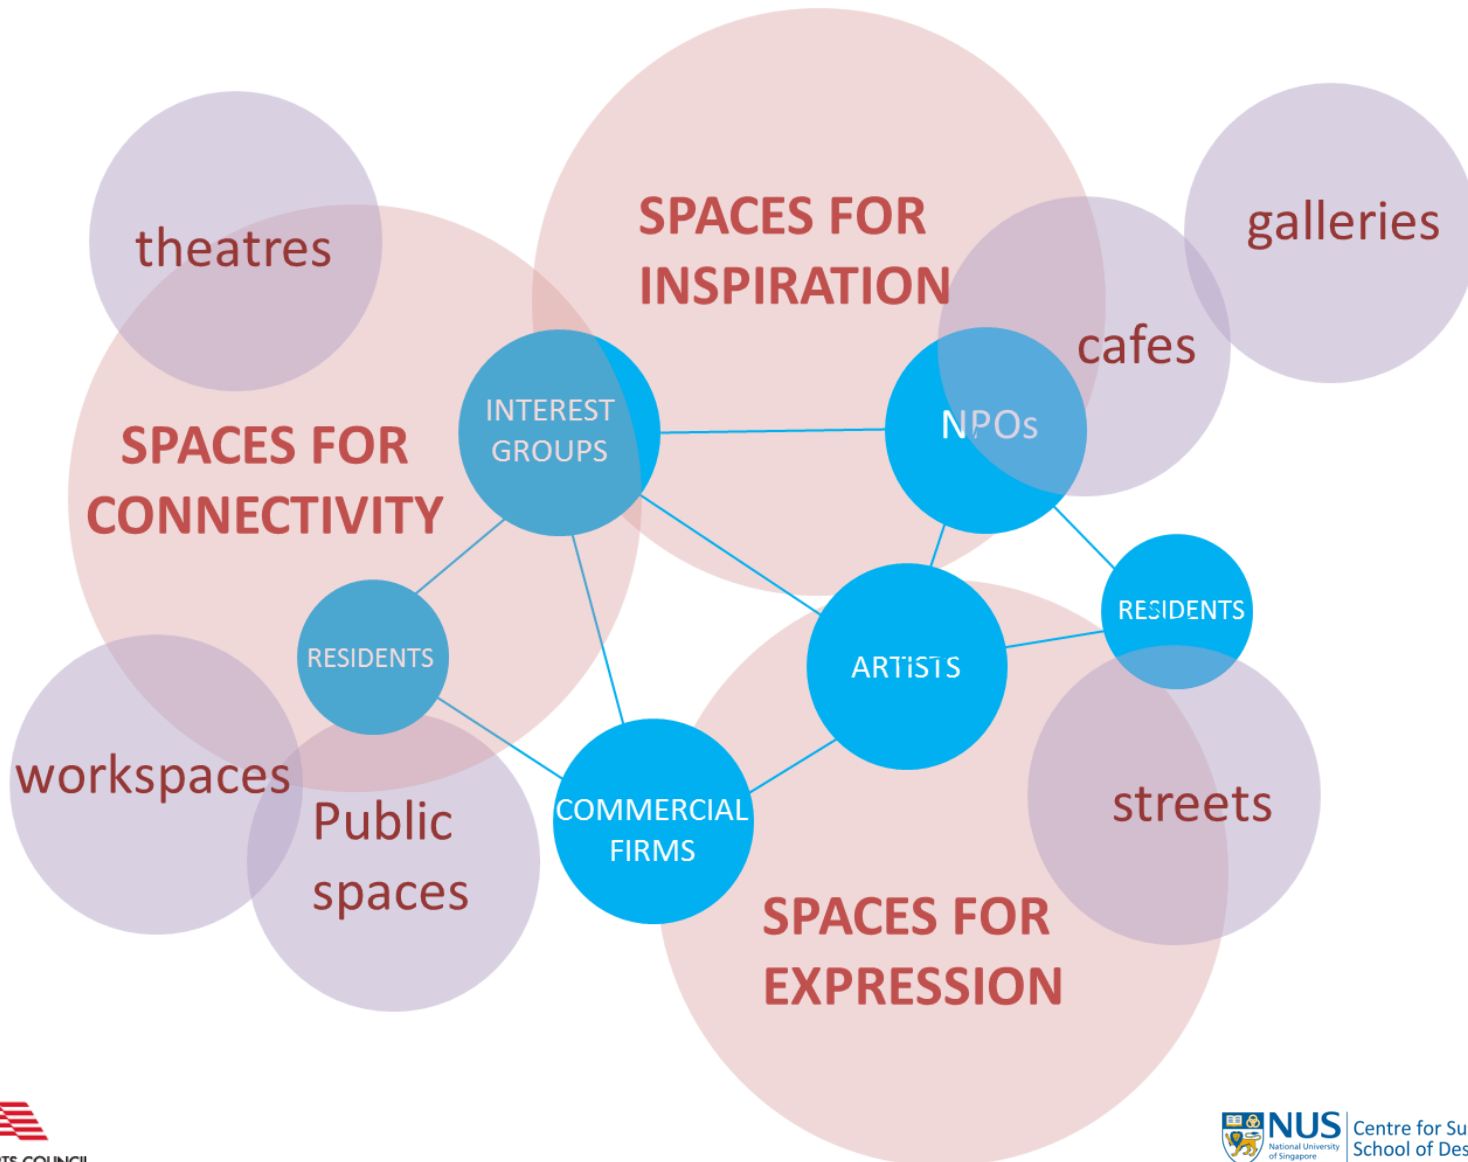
theatres

SPACES FOR INSPIRATION

galleries

cafes

SPACES FOR CONNECTIVITY

INTEREST GROUPS

NPOs

RESIDENTS

ARTISTS

RESIDENTS

workspaces

Public spaces

COMMERCIAL FIRMS

streets

SPACES FOR EXPRESSION

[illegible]TS COUNCIL

NUS National University of Singapore Centre for Su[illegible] School of Des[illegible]